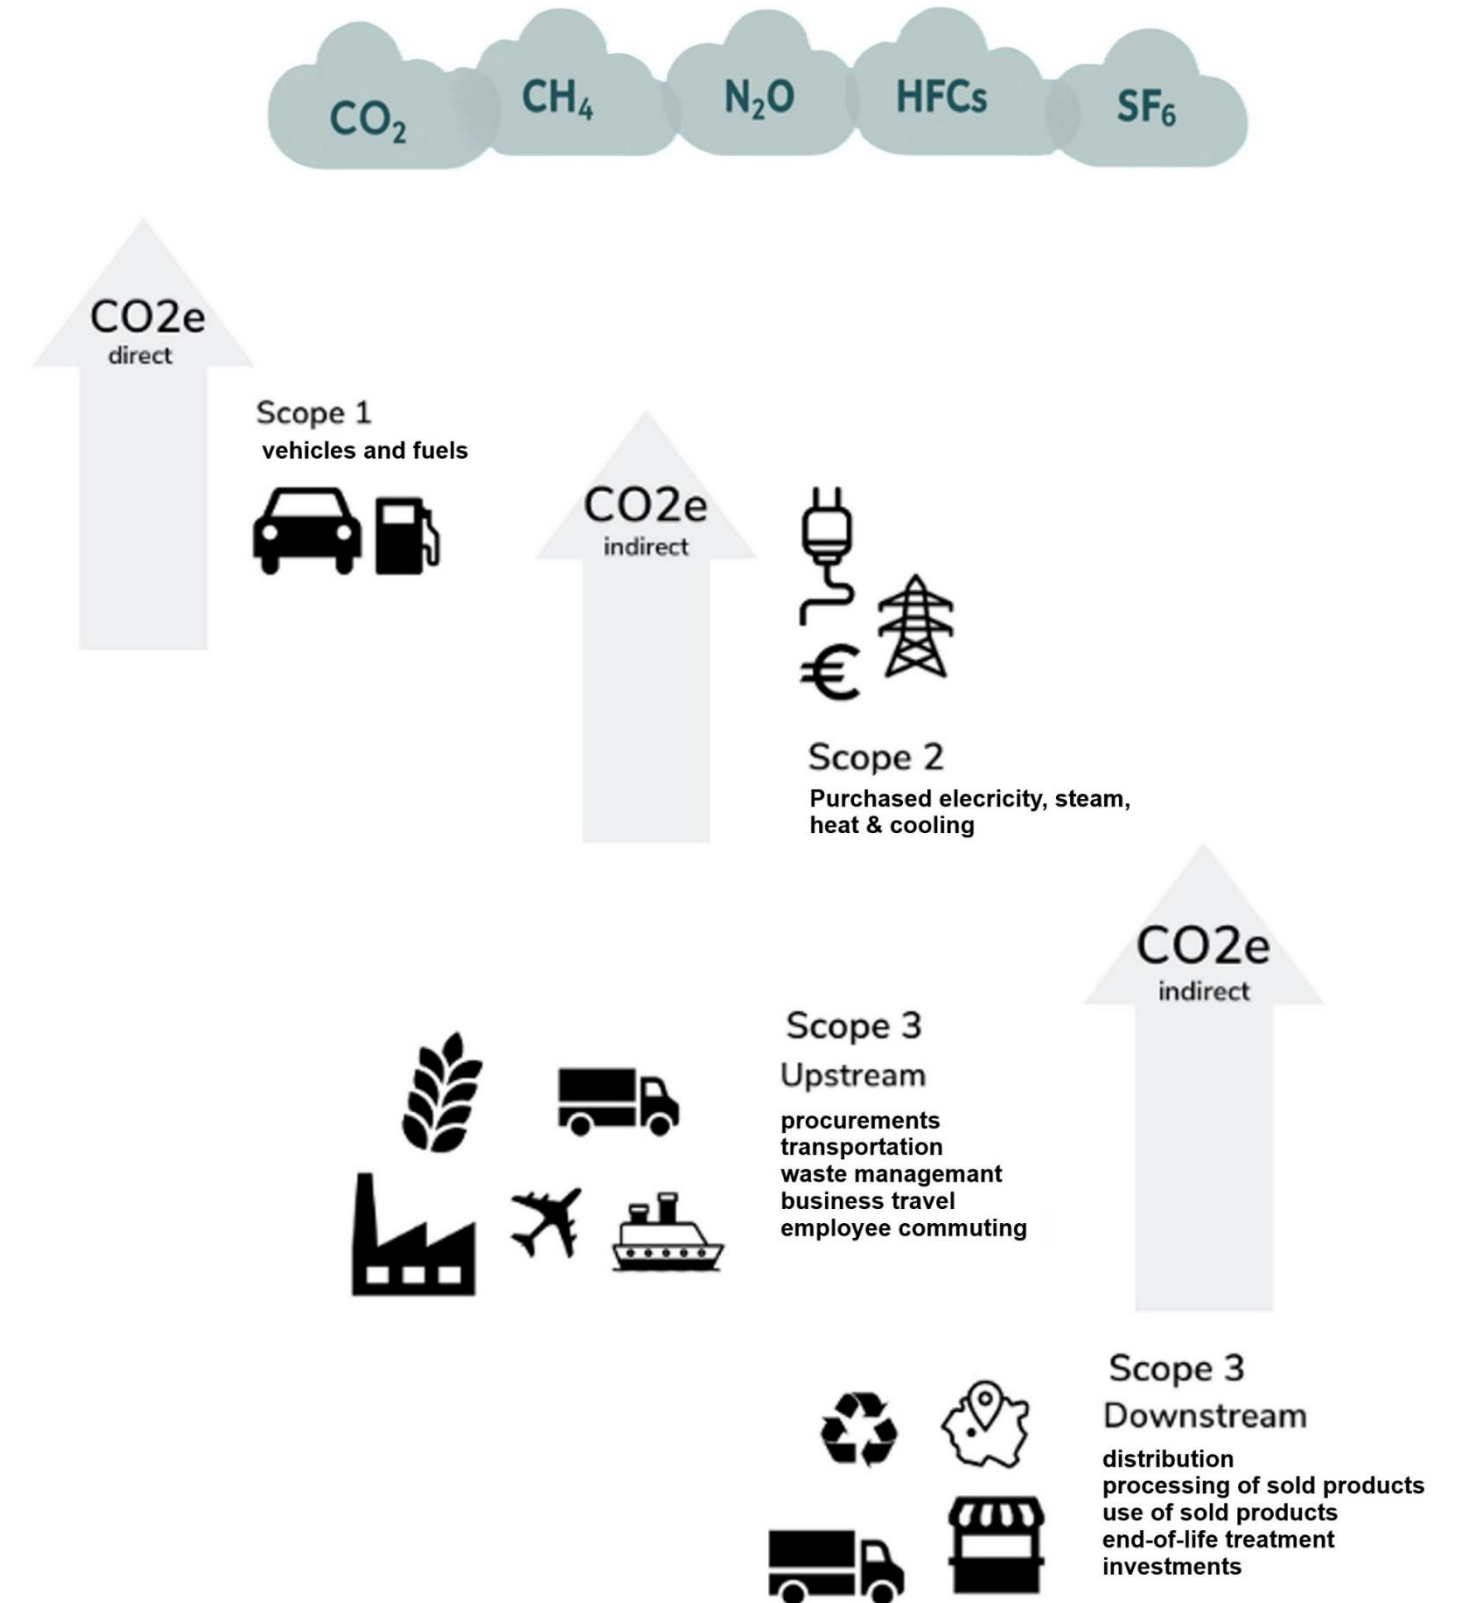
$CO_2$ $CH_4$ $N_2O$ HFCs $SF_6$

CO2e
direct

Scope 1
vehicles and fuels

CO2e
indirect

€

Scope 2
Purchased elecricity, steam, heat & cooling

CO2e
indirect

Scope 3
Upstream
procurements
transportation
waste managemant
business travel
employee commuting

Scope 3
Downstream
distribution
processing of sold products
use of sold products
end-of-life treatment
investments